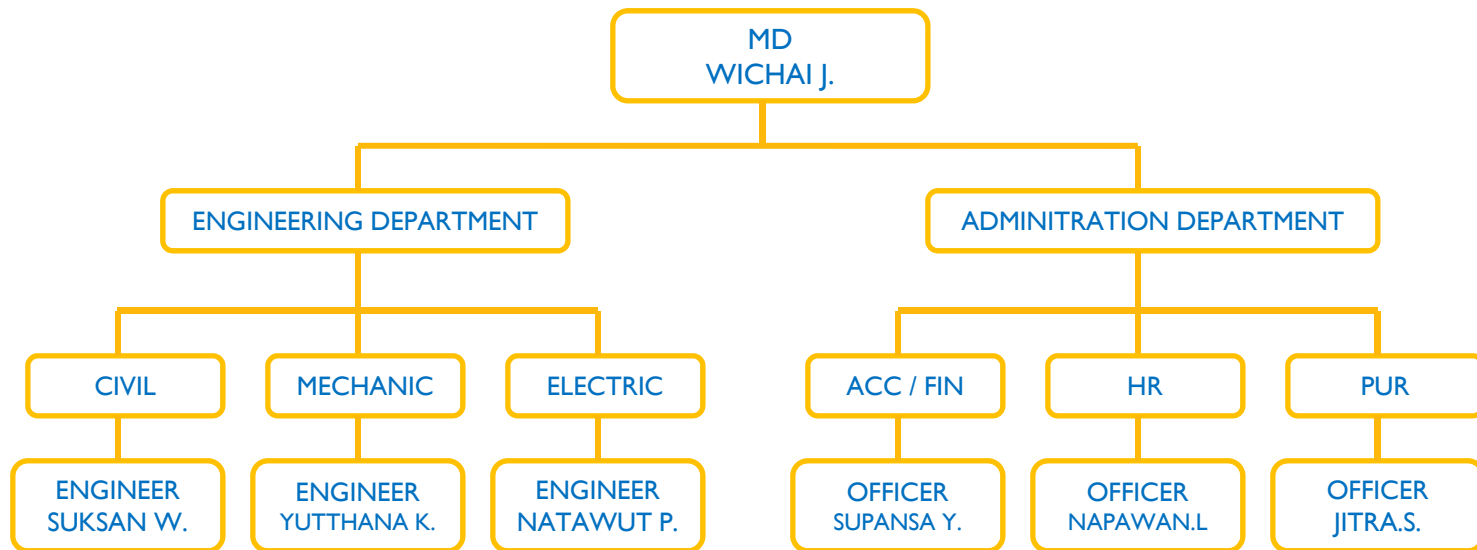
MD
WICHAI J.

ENGINEERING DEPARTMENT

ADMINITRATION DEPARTMENT

CIVIL

MECHANIC

ELECTRIC

ACC / FIN

HR

PUR

ENGINEER
SUKSAN W.

ENGINEER
YUTTHANA K.

ENGINEER
NATAWUT P.

OFFICER
SUPANSA Y.

OFFICER
NAPAWAN.L

OFFICER
JITRA.S.